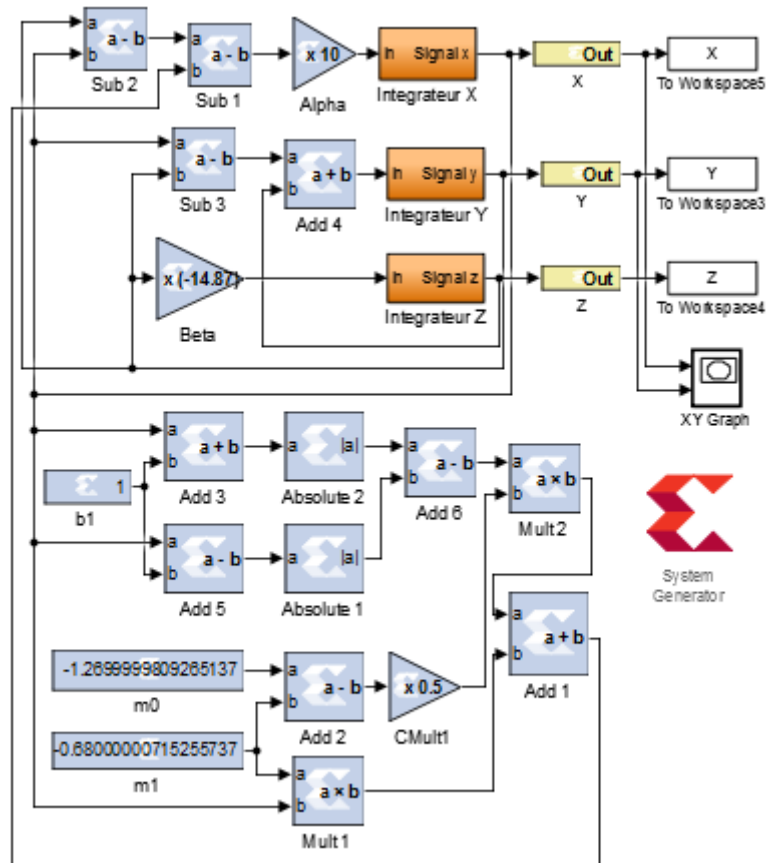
a
b
a - b
Sub 2
a
b
a - b
Sub 1
x 10
Alpha
In
Signal x
Integrateur X
Out
X
X
To Workspace5
a
b
a - b
Sub 3
a
b
a + b
Add 4
In
Signal y
Integrateur Y
Out
Y
Y
To Workspace3
x (-14.87)
Beta
In
Signal z
Integrateur Z
Out
Z
Z
To Workspace4
XY Graph
a
b
a + b
Add 3
a
|a|
Absolute 2
a
b
a - b
Add 6
a
b
a × b
Mult 2
1
b1
a
b
a - b
Add 5
a
|a|
Absolute 1
System Generator
a
b
a + b
Add 1
-1.2699999809265137
m0
a
b
a - b
Add 2
x 0.5
CMult1
-0.6800000715255737
m1
a
b
a × b
Mult 1